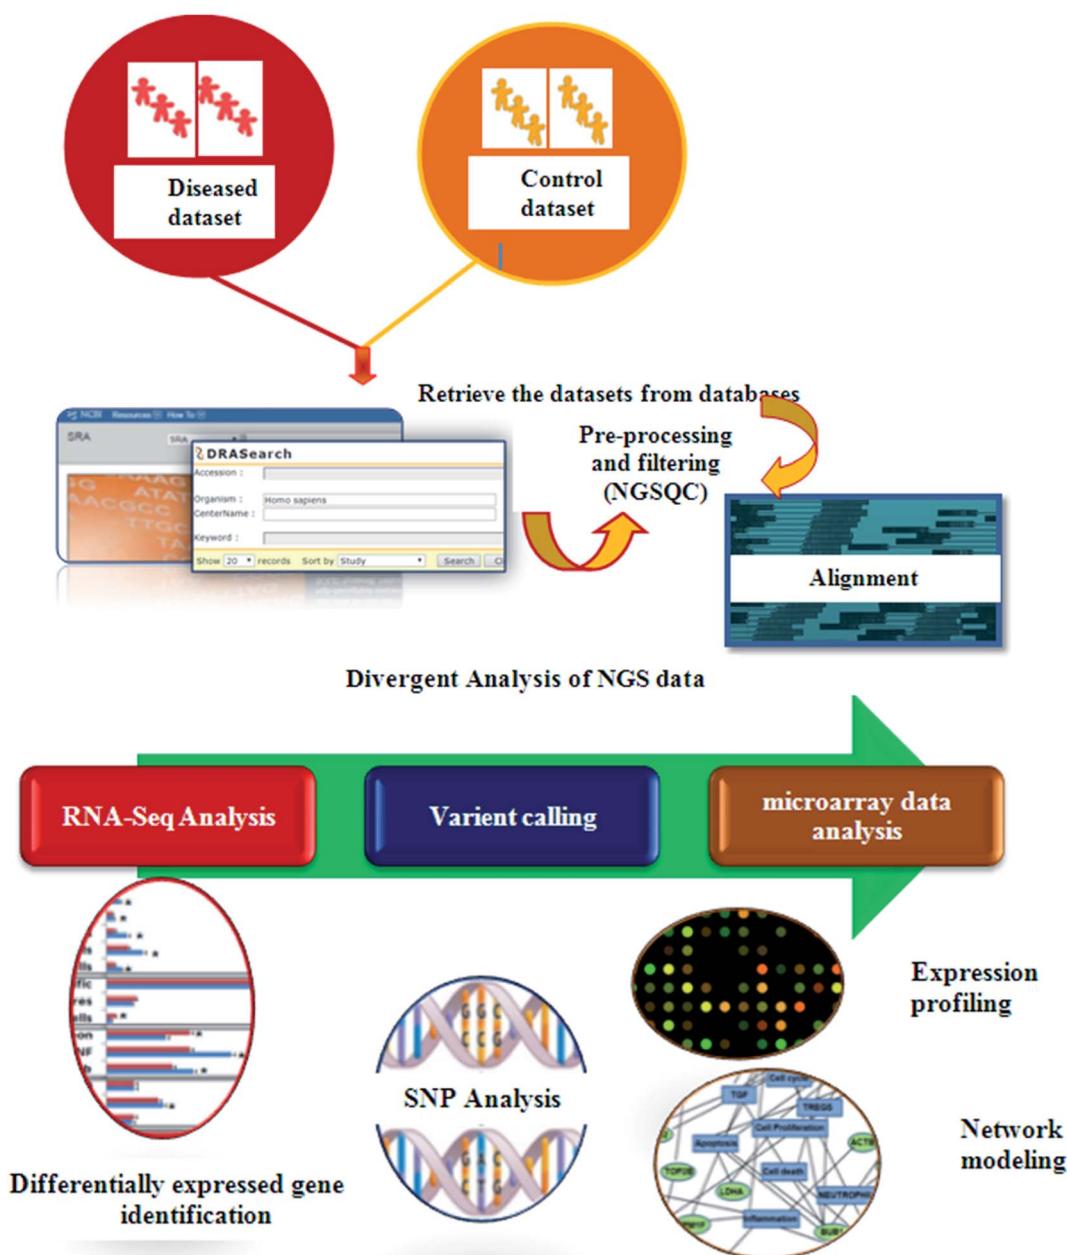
Diseased dataset

Control dataset

Retrieve the datasets from databases

NCBI Resources How To

SRA

SRA

DRASearch

Accession :

Organism : Homo sapiens

CenterName :

Keyword :

Show 20 records Sort by Study Search

Pre-processing and filtering (NGSQC)

Alignment

Divergent Analysis of NGS data

RNA-Seq Analysis

Varient calling

microarray data analysis

Expression profiling

SNP Analysis

Cell cycle

TGF

TREGS

Cell Proliferation

Apoptosis

ACTB

TOP2B

Cell death

LDHA

NEUTROPHI

Inflammation

Network modeling

Differentially expressed gene identification